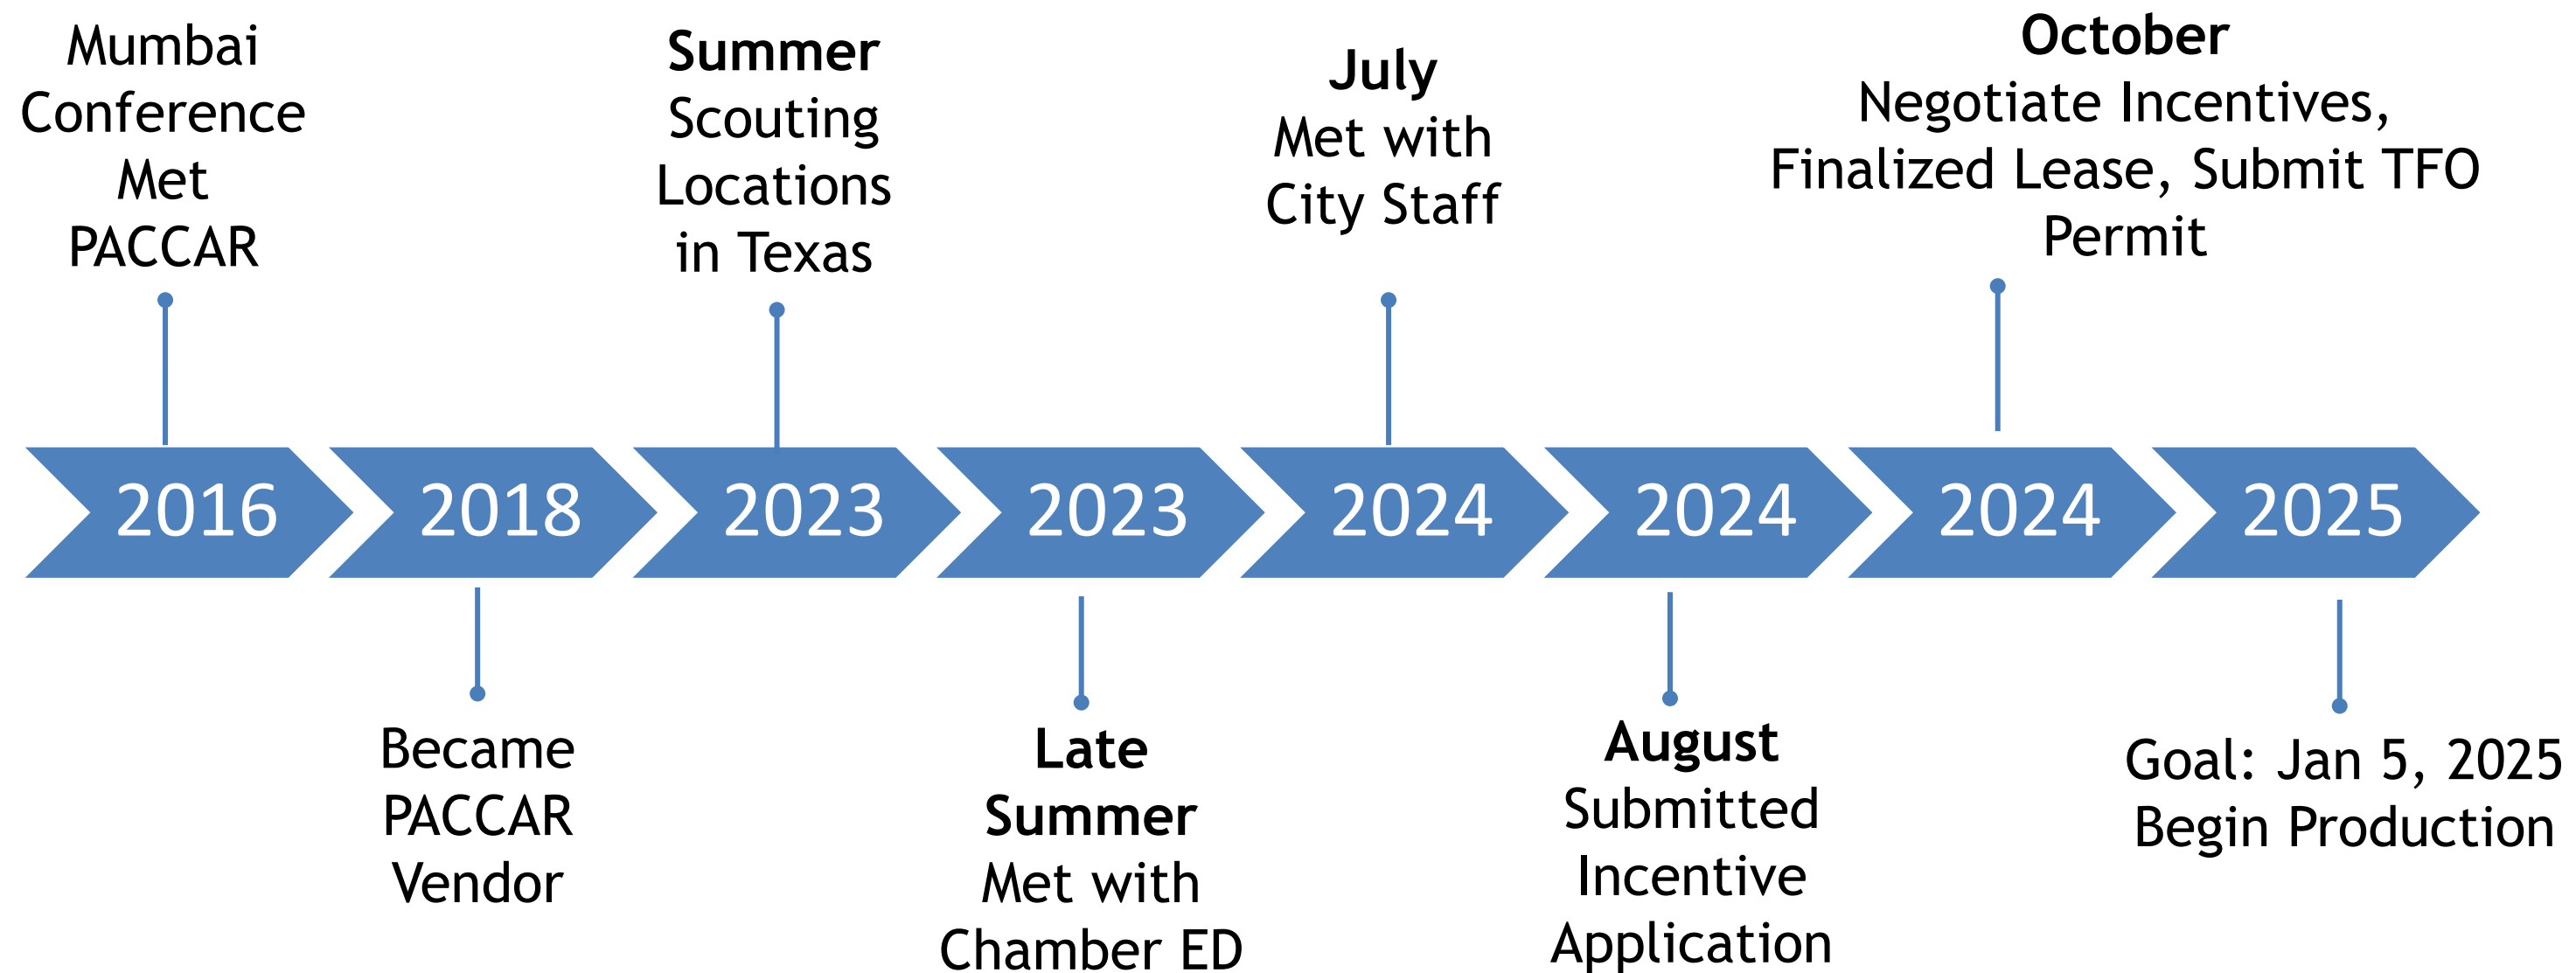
Mumbai Conference Met PACCAR

**Summer** Scouting Locations in Texas

**July** Met with City Staff

**October** Negotiate Incentives, Finalized Lease, Submit TFO Permit

2016 2018 2023 2023 2024 2024 2024 2025

Became PACCAR Vendor

**Late Summer** Met with Chamber ED

**August** Submitted Incentive Application

Goal: Jan 5, 2025 Begin Production